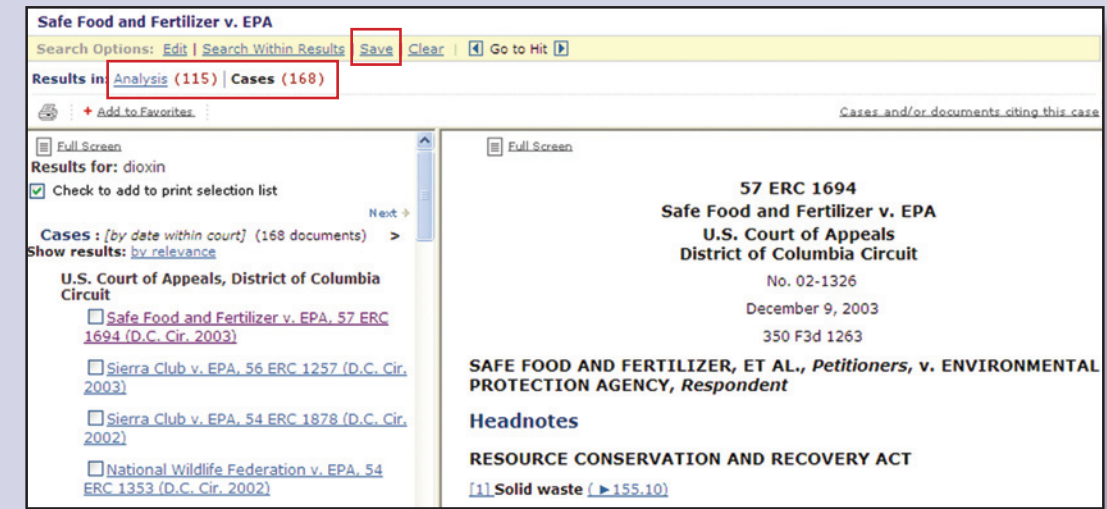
Safe Food and Fertilizer v. EPA

Search Options: Edit | Search Within Results | Save | Clear | Go to Hit

Results in: Analysis (115) | Cases (168)

+ Add to Favorites

Cases and/or documents citing this case

Full Screen

Results for: dioxin

Check to add to print selection list

Next

Cases : [by date within court] (168 documents) >

Show results: by relevance

U.S. Court of Appeals, District of Columbia Circuit

Safe Food and Fertilizer v. EPA, 57 ERC 1694 (D.C. Cir. 2003)

Sierra Club v. EPA, 56 ERC 1257 (D.C. Cir. 2003)

Sierra Club v. EPA, 54 ERC 1878 (D.C. Cir. 2002)

National Wildlife Federation v. EPA, 54 ERC 1353 (D.C. Cir. 2002)

Full Screen

57 ERC 1694

Safe Food and Fertilizer v. EPA

U.S. Court of Appeals

District of Columbia Circuit

No. 02-1326

December 9, 2003

350 F3d 1263

SAFE FOOD AND FERTILIZER, ET AL., Petitioners, v. ENVIRONMENTAL PROTECTION AGENCY, Respondent

Headnotes

RESOURCE CONSERVATION AND RECOVERY ACT

[1] Solid waste ( ►155.10)